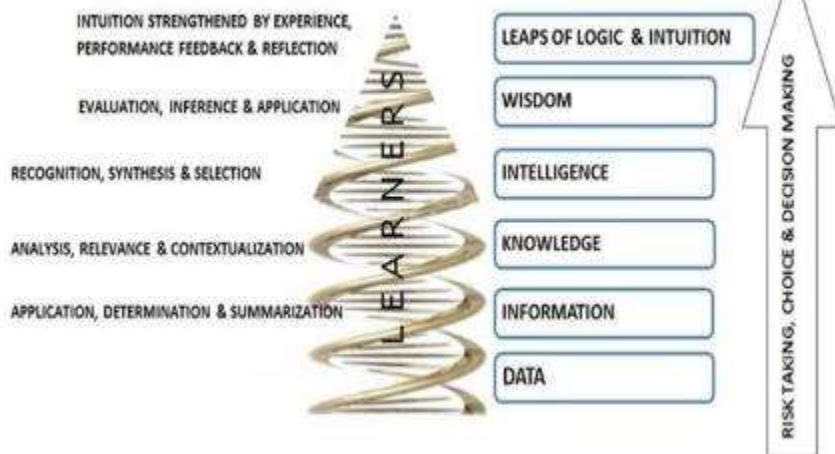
INTUITION STRENGTHENED BY EXPERIENCE, PERFORMANCE FEEDBACK & REFLECTION

EVALUATION, INFERENCE & APPLICATION

RECOGNITION, SYNTHESIS & SELECTION

ANALYSIS, RELEVANCE & CONTEXTUALIZATION

APPLICATION, DETERMINATION & SUMMARIZATION

LEARNERS

LEAPS OF LOGIC & INTUITION

WISDOM

INTELLIGENCE

KNOWLEDGE

INFORMATION

DATA

RISK TAKING, CHOICE & DECISION MAKING